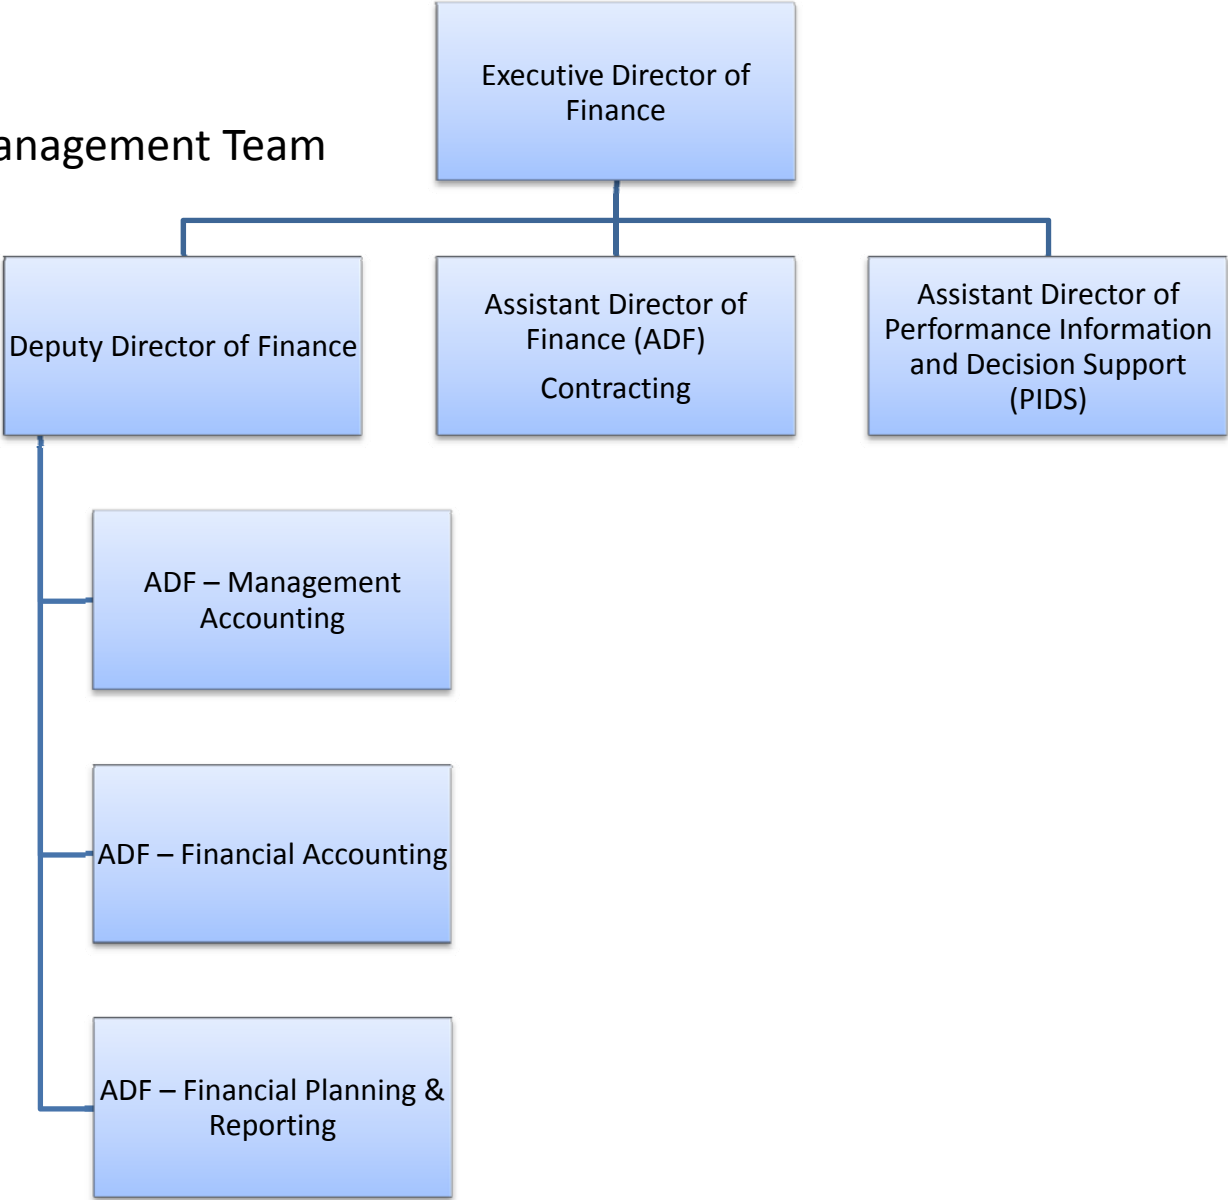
anagement Team

Executive Director of Finance

Deputy Director of Finance

Assistant Director of Finance (ADF)

Contracting

Assistant Director of Performance Information and Decision Support (PIDS)

ADF – Management Accounting

ADF – Financial Accounting

ADF – Financial Planning & Reporting